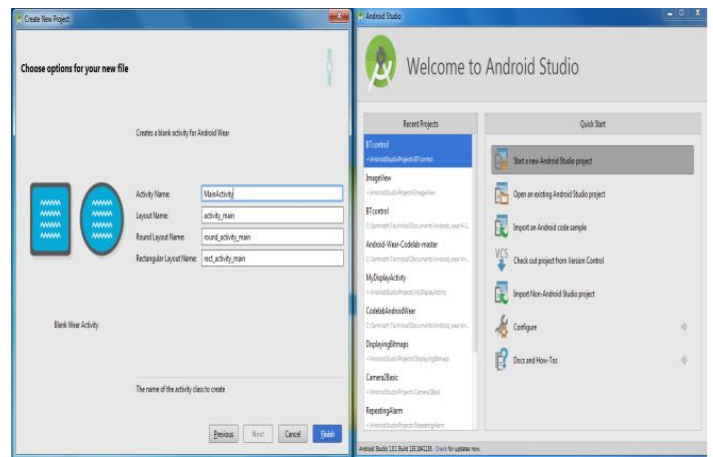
Create New Project

Choose options for your new file

Creates a blank activity for Android Wear

Activity Name: MainActivity
Layout Name: activity_main
Round Layout Name: round_activity_main
Rectangular Layout Name: rect_activity_main

Blank Wear Activity

The name of the activity class to create

Previous Next Cancel Finish

Android Studio

Welcome to Android Studio

Recent Projects

BTcontrol
~\AndroidStudioProjects\BTcontrol
ImageView
~\AndroidStudioProjects\ImageView
BTcontrol
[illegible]
Android-Wear-Codelab-master
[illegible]
MyDisplayActivity
~\AndroidStudioProjects\MyDisplayActivity
CodelabAndroidWear
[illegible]
DisplayingBitmaps
~\AndroidStudioProjects\DisplayingBitmaps
Camera2Basic
~\AndroidStudioProjects\Camera2Basic
RepeatingAlarm
~\AndroidStudioProjects\RepeatingAlarm

Quick Start

Start a new Android Studio project
Open an existing Android Studio project
Import an Android code sample
Check out project from Version Control
Import Non-Android Studio project
Configure
Docs and How-Tos

Android Studio 1.0.1 Build 135.1641136. Check for updates now.